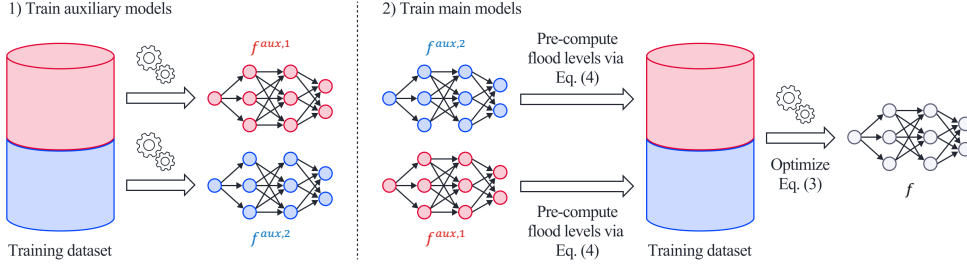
1) Train auxiliary models

$f^{aux,1}$

$f^{aux,2}$

Training dataset

2) Train main models

$f^{aux,2}$

Pre-compute flood levels via Eq. (4)

$f^{aux,1}$

Pre-compute flood levels via Eq. (4)

Training dataset

Optimize Eq. (3)

$f$